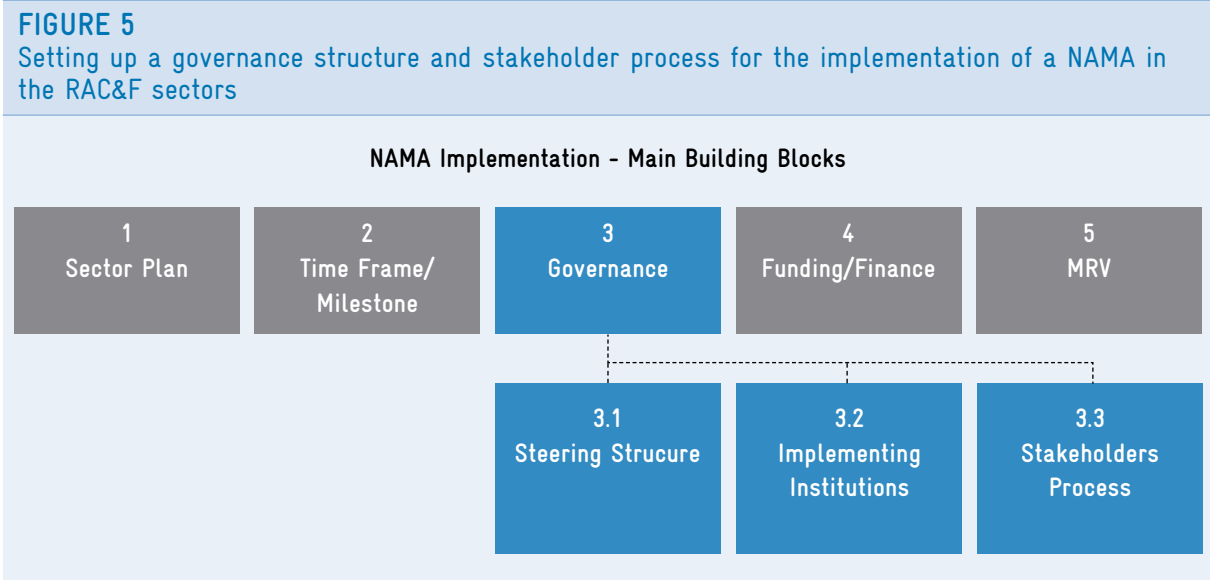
FIGURE 5
Setting up a governance structure and stakeholder process for the implementation of a NAMA in the RAC&F sectors

NAMA Implementation - Main Building Blocks

1
Sector Plan

2
Time Frame/
Milestone

3
Governance

4
Funding/Finance

5
MRV

3.1
Steering Strucure

3.2
Implementing
Institutions

3.3
Stakeholders
Process